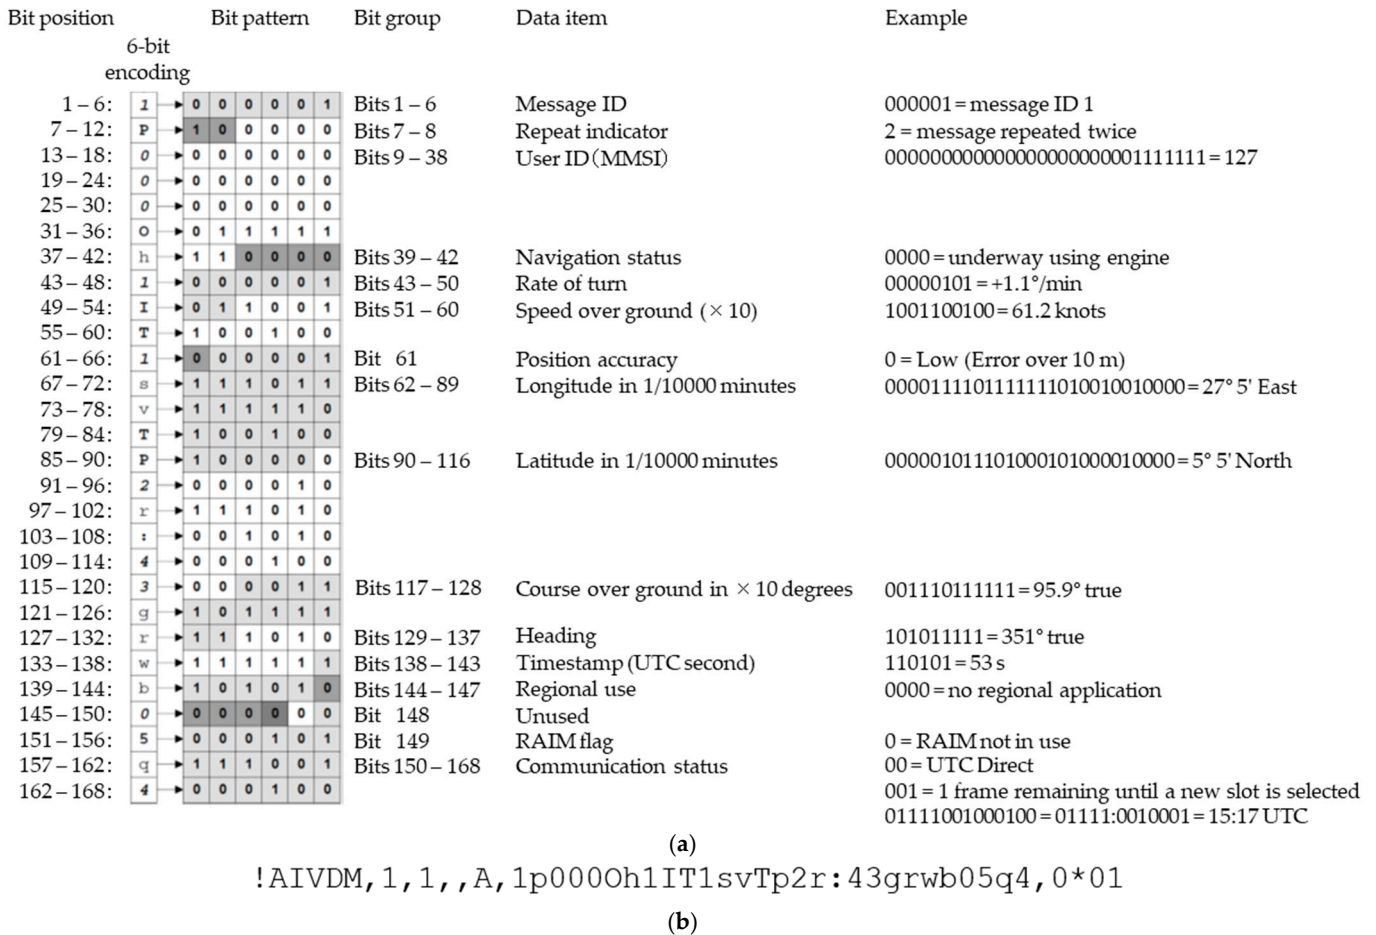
| Bit position | 6-bit encoding | Bit pattern | Bit group | Data item | Example |
|---|---|---|---|---|---|
| 1 – 6: | 1 | 0 0 0 0 0 1 | Bits 1 – 6 | Message ID | 000001 = message ID 1 |
| 7 – 12: | P | 1 0 0 0 0 0 | Bits 7 – 8 | Repeat indicator | 2 = message repeated twice |
| 13 – 18: | 0 | 0 0 0 0 0 0 | Bits 9 – 38 | User ID (MMSI) | 000000000000000000000001111111 = 127 |
| 19 – 24: | 0 | 0 0 0 0 0 0 | | | |
| 25 – 30: | 0 | 0 0 0 0 0 0 | | | |
| 31 – 36: | O | 0 1 1 1 1 1 | | | |
| 37 – 42: | h | 1 1 0 0 0 0 | Bits 39 – 42 | Navigation status | 0000 = underway using engine |
| 43 – 48: | 1 | 0 0 0 0 0 1 | Bits 43 – 50 | Rate of turn | 00000101 = +1.1°/min |
| 49 – 54: | I | 0 1 1 0 0 1 | Bits 51 – 60 | Speed over ground (× 10) | 1001100100 = 61.2 knots |
| 55 – 60: | T | 1 0 0 1 0 0 | | | |
| 61 – 66: | 1 | 0 0 0 0 0 1 | Bit 61 | Position accuracy | 0 = Low (Error over 10 m) |
| 67 – 72: | s | 1 1 1 0 1 1 | Bits 62 – 89 | Longitude in 1/10000 minutes | 0000111101111111010010010000 = 27° 5' East |
| 73 – 78: | v | 1 1 1 1 1 0 | | | |
| 79 – 84: | T | 1 0 0 1 0 0 | | | |
| 85 – 90: | P | 1 0 0 0 0 0 | Bits 90 – 116 | Latitude in 1/10000 minutes | 000001011101000101000010000 = 5° 5' North |
| 91 – 96: | 2 | 0 0 0 0 1 0 | | | |
| 97 – 102: | r | 1 1 1 0 1 0 | | | |
| 103 – 108: | : | 0 0 1 0 1 0 | | | |
| 109 – 114: | 4 | 0 0 0 1 0 0 | | | |
| 115 – 120: | 3 | 0 0 0 0 1 1 | Bits 117 – 128 | Course over ground in × 10 degrees | 001110111111 = 95.9° true |
| 121 – 126: | g | 1 0 1 1 1 1 | | | |
| 127 – 132: | r | 1 1 1 0 1 0 | Bits 129 – 137 | Heading | 101011111 = 351° true |
| 133 – 138: | w | 1 1 1 1 1 1 | Bits 138 – 143 | Timestamp (UTC second) | 110101 = 53 s |
| 139 – 144: | b | 1 0 1 0 1 0 | Bits 144 – 147 | Regional use | 0000 = no regional application |
| 145 – 150: | 0 | 0 0 0 0 0 0 | Bit 148 | Unused | |
| 151 – 156: | 5 | 0 0 0 1 0 1 | Bit 149 | RAIM flag | 0 = RAIM not in use |
| 157 – 162: | q | 1 1 1 0 0 1 | Bits 150 – 168 | Communication status | 00 = UTC Direct |
| 162 – 168: | 4 | 0 0 0 1 0 0 | | | 001 = 1 frame remaining until a new slot is selected |
| | | | | | 01111001000100 = 01111:0010001 = 15:17 UTC |

(a)

!AIVDM,1,1,,A,1p000Oh1IT1svTp2r:43grwb05q4,0*01

(b)